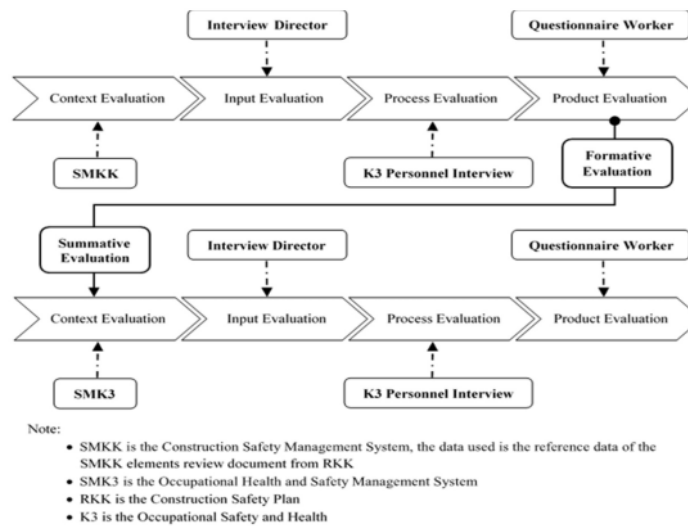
Interview Director

Questionnaire Worker

Context Evaluation

Input Evaluation

Process Evaluation

Product Evaluation

SMKK

K3 Personnel Interview

Formative Evaluation

Summative Evaluation

Interview Director

Questionnaire Worker

Context Evaluation

Input Evaluation

Process Evaluation

Product Evaluation

SMK3

K3 Personnel Interview

Note:

• SMKK is the Construction Safety Management System, the data used is the reference data of the SMKK elements review document from RKK
• SMK3 is the Occupational Health and Safety Management System
• RKK is the Construction Safety Plan
• K3 is the Occupational Safety and Health